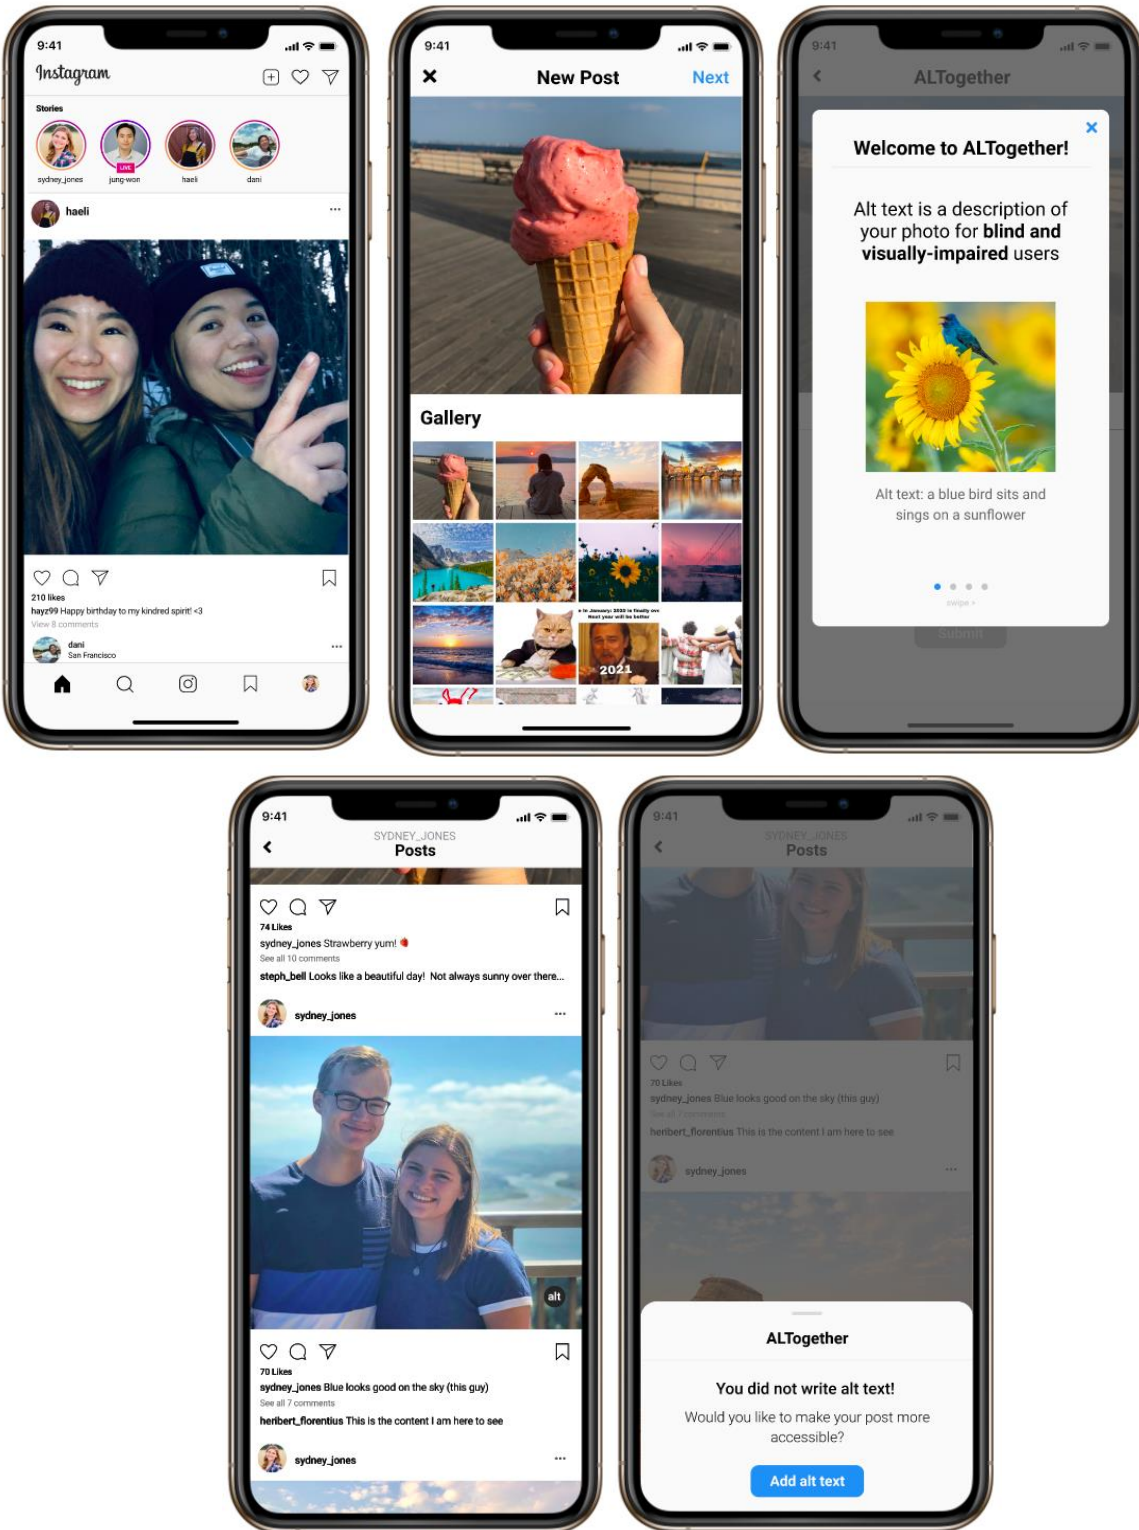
9:41
Instagram
Stories
sydney_jones
LIVE
jung-won
haeli
dani
haeli
...
210 likes
hayz99 Happy birthday to my kindred spirit! <3
View 8 comments
dani
San Francisco
...

9:41
New Post
Next
Gallery
2021

9:41
ALTogether
Welcome to ALTogether!
Alt text is a description of your photo for blind and visually-impaired users
Alt text: a blue bird sits and sings on a sunflower
swipe
Submit

9:41
SYDNEY_JONES
Posts
74 Likes
sydney_jones Strawberry yum!
See all 10 comments
steph_bell Looks like a beautiful day! Not always sunny over there...
sydney_jones
...
alt
70 Likes
sydney_jones Blue looks good on the sky (this guy)
See all 7 comments
heribert_florentius This is the content I am here to see
sydney_jones
...

9:41
SYDNEY_JONES
Posts
70 Likes
sydney_jones Blue looks good on the sky (this guy)
See all 7 comments
heribert_florentius This is the content I am here to see
sydney_jones
...
ALTogether
You did not write alt text!
Would you like to make your post more accessible?
Add alt text